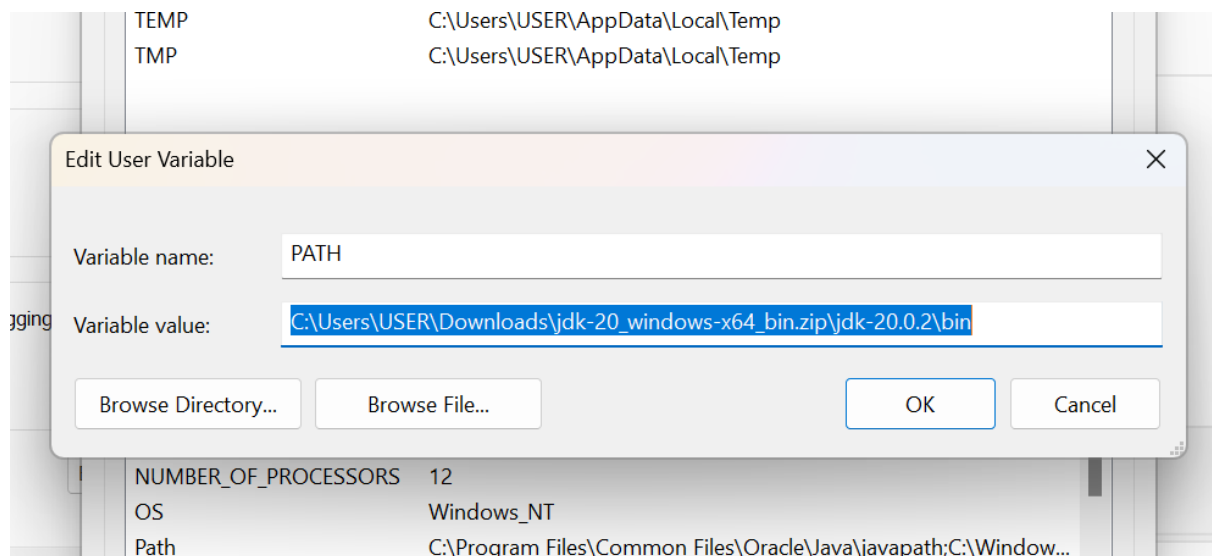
TEMP C:\Users\USER\AppData\Local\Temp
TMP C:\Users\USER\AppData\Local\Temp

Edit User Variable

Variable name: PATH

Variable value: C:\Users\USER\Downloads\jdk-20_windows-x64_bin.zip\jdk-20.0.2\bin

Browse Directory... Browse File... OK Cancel

gging

NUMBER_OF_PROCESSORS 12
OS Windows_NT
Path C:\Program Files\Common Files\Oracle\Java\javapath;C:\Window...